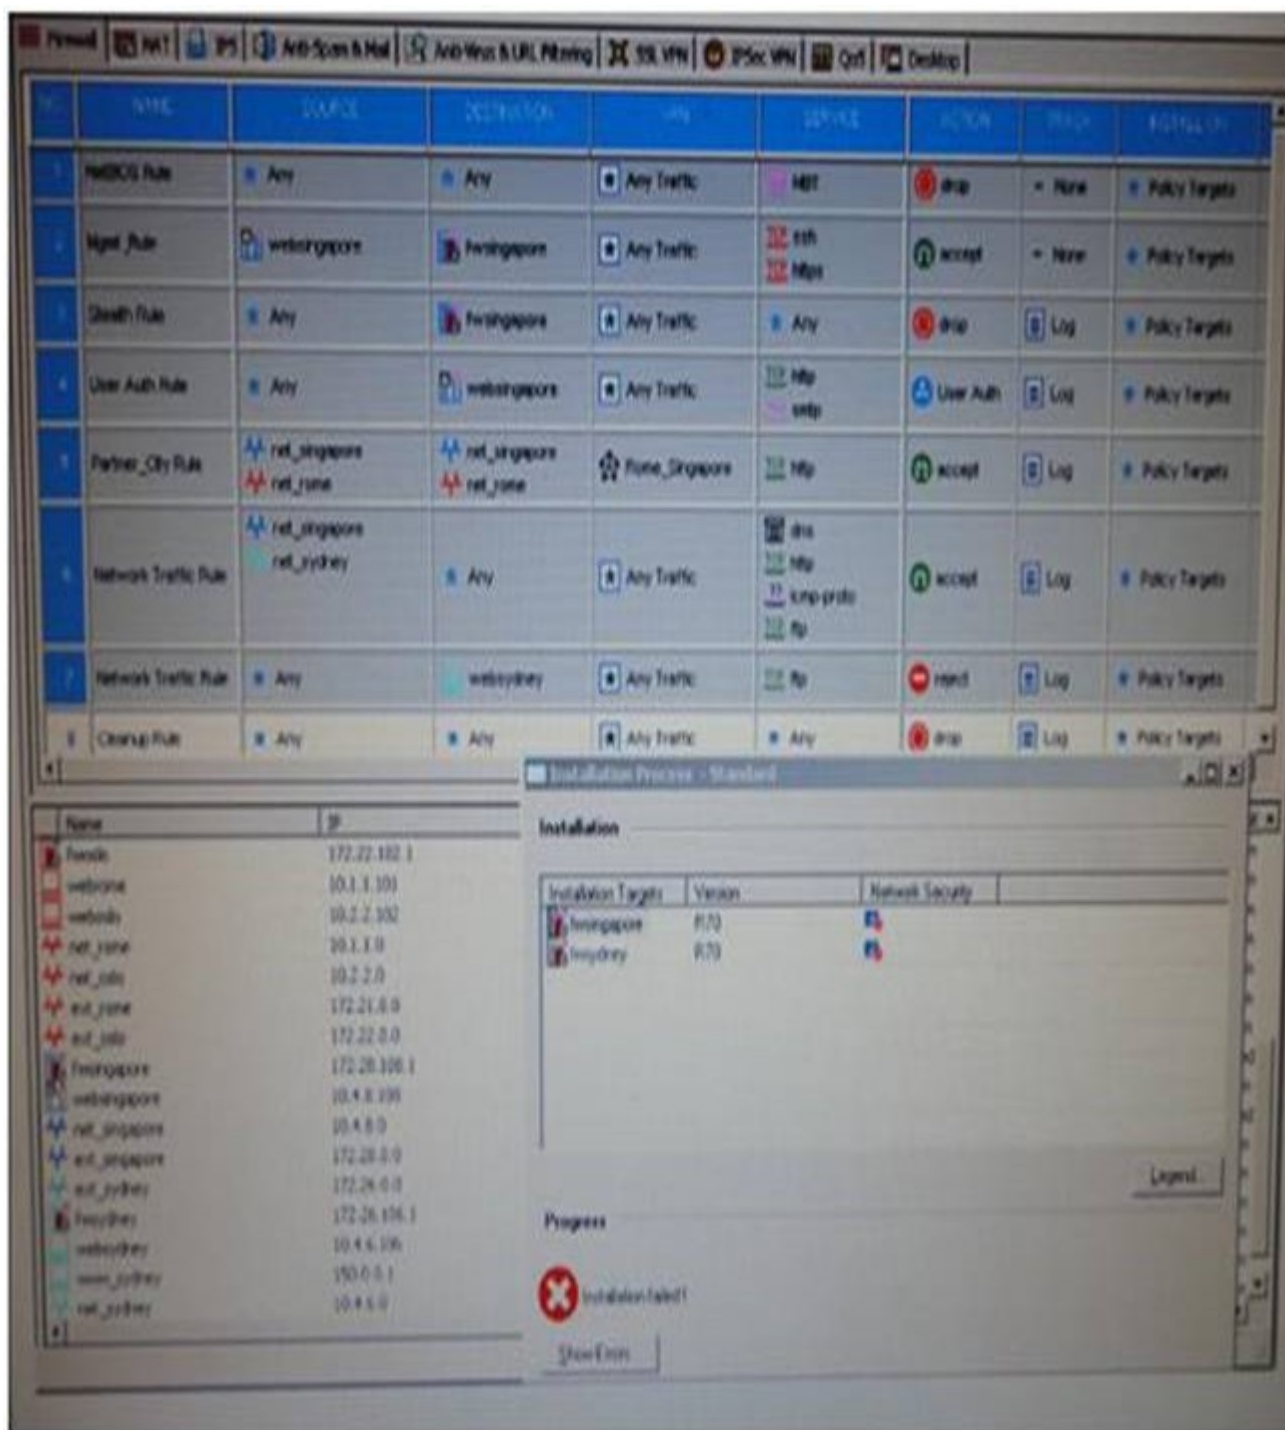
Firewall | NAT | IPS | Anti-Spam & Mail | Anti-Virus & URL Filtering | SSL VPN | IPSec VPN | QoS | Desktop

| NO. | NAME | SOURCE | DESTINATION | VPN | SERVICE | ACTION | TRACK | INSTALL ON |
|---|---|---|---|---|---|---|---|---|
| 1 | NetBIOS Rule | Any | Any | Any Traffic | NBT | drop | None | Policy Targets |
| 2 | Mgmt_Rule | websingapore | fwsingapore | Any Traffic | ssh https | accept | None | Policy Targets |
| 3 | Stealth Rule | Any | fwsingapore | Any Traffic | Any | drop | Log | Policy Targets |
| 4 | User Auth Rule | Any | websingapore | Any Traffic | http smtp | User Auth | Log | Policy Targets |
| 5 | Partner_City Rule | net_singapore net_rome | net_singapore net_rome | Rome_Singapore | http | accept | Log | Policy Targets |
| 6 | Network Traffic Rule | net_singapore net_sydney | Any | Any Traffic | dns http icmp-proto ftp | accept | Log | Policy Targets |
| 7 | Network Traffic Rule | Any | websydney | Any Traffic | ftp | reject | Log | Policy Targets |
| 8 | Cleanup Rule | Any | Any | Any Traffic | Any | drop | Log | Policy Targets |

| Name | IP |
|---|---|
| fwrome | 172.22.102.1 |
| webrome | 10.1.1.101 |
| weboslo | 10.2.2.102 |
| net_rome | 10.1.1.0 |
| net_oslo | 10.2.2.0 |
| ext_rome | 172.21.0.0 |
| ext_oslo | 172.22.0.0 |
| fwsingapore | 172.28.108.1 |
| websingapore | 10.4.8.108 |
| net_singapore | 10.4.8.0 |
| ext_singapore | 172.28.0.0 |
| ext_sydney | 172.26.0.0 |
| fwsydney | 172.26.106.1 |
| websydney | 10.4.6.106 |
| www_sydney | 150.0.0.1 |
| net_sydney | 10.4.6.0 |

Installation Process - Standard

Installation

| Installation Targets | Version | Network Security |
|---|---|---|
| fwsingapore | R70 | |
| fwsydney | R70 | |

Legend...

Progress

Installation failed!

Show Errors